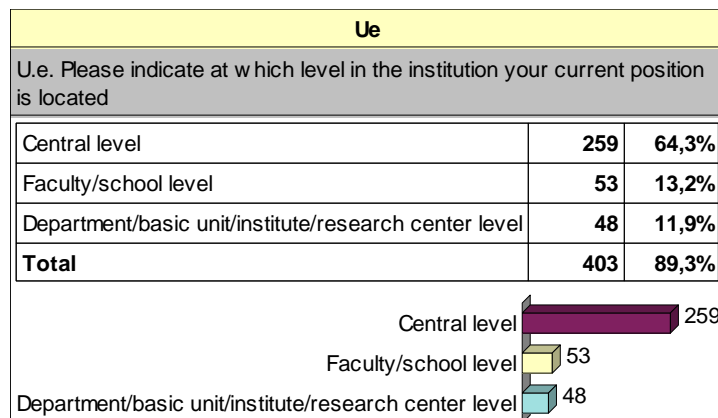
Ue

U.e. Please indicate at w hich level in the institution your current position is located

| | | |
|---|---|---|
| Central level | 259 | 64,3% |
| Faculty/school level | 53 | 13,2% |
| Department/basic unit/institute/research center level | 48 | 11,9% |
| Total | 403 | 89,3% |

Central level 259
Faculty/school level 53
Department/basic unit/institute/research center level 48